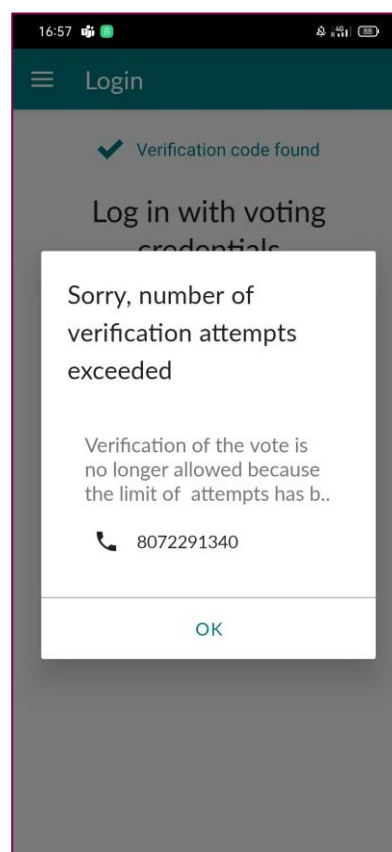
16:57

88

Login

Verification code found

Log in with voting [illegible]

Sorry, number of verification attempts exceeded

Verification of the vote is no longer allowed because the limit of attempts has b..

8072291340

OK